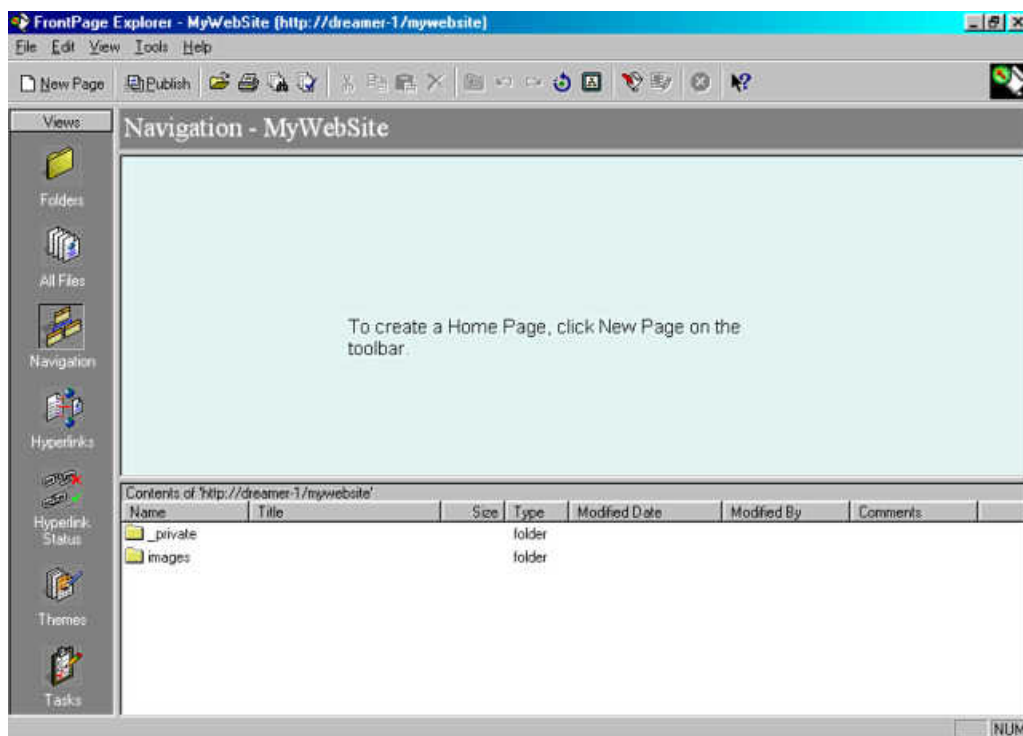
FrontPage Explorer - MyWebSite (http://dreamer-1/mywebsite)

File Edit View Tools Help

New Page Publish

Views

Folders

All Files

Navigation

Hyperlinks

Hyperlink Status

Themes

Tasks

Navigation - MyWebSite

To create a Home Page, click New Page on the toolbar.

Contents of 'http://dreamer-1/mywebsite'

| Name | Title | Size | Type | Modified Date | Modified By | Comments |
|---|---|---|---|---|---|---|
| _private | | | folder | | | |
| images | | | folder | | | |

NUM